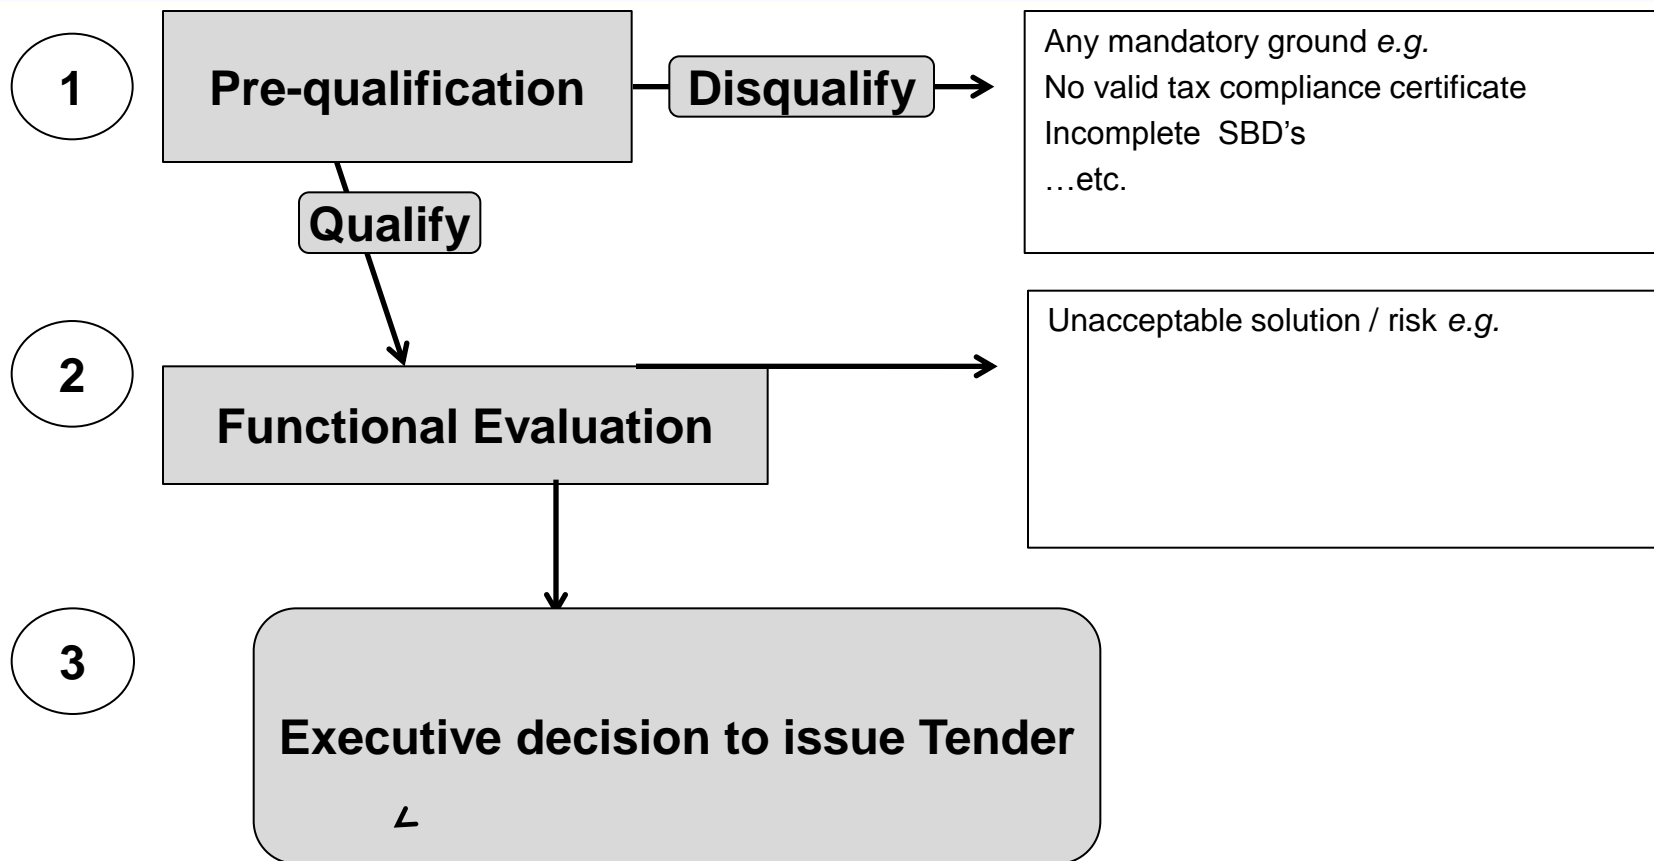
1

Pre-qualification

Disqualify

Any mandatory ground *e.g.*
No valid tax compliance certificate
Incomplete SBD's
…etc.

Qualify

2

Functional Evaluation

Unacceptable solution / risk *e.g.*

3

Executive decision to issue Tender